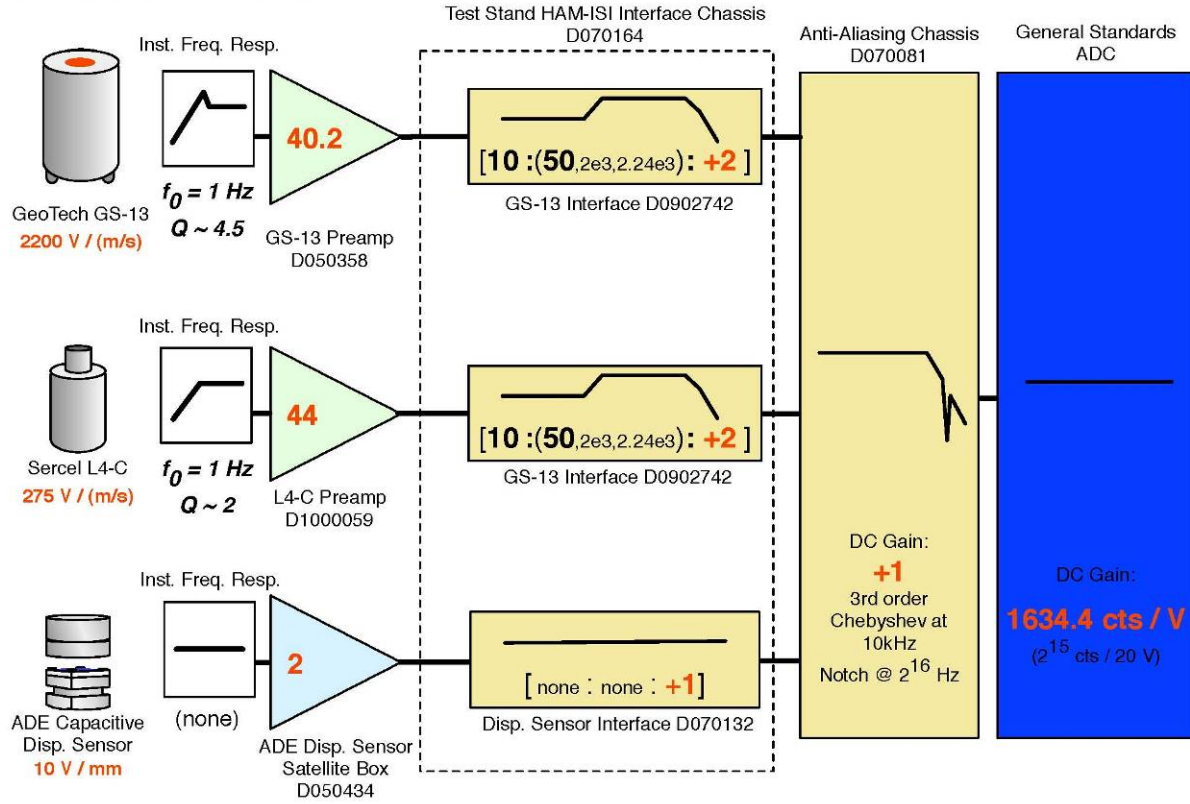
Test Stand HAM-ISI Interface Chassis
D070164

Anti-Aliasing Chassis
D070081

General Standards
ADC

Inst. Freq. Resp.

40.2

$[\mathbf{10}:(\mathbf{50}_{2e3,2.24e3}):+2]$

GS-13 Interface D0902742

GeoTech GS-13
2200 V / (m/s)

$f_0 = 1$ Hz
Q ~ 4.5

GS-13 Preamp
D050358

Inst. Freq. Resp.

44

$[\mathbf{10}:(\mathbf{50}_{2e3,2.24e3}):+2]$

GS-13 Interface D0902742

Sercel L4-C
275 V / (m/s)

$f_0 = 1$ Hz
Q ~ 2

L4-C Preamp
D1000059

Inst. Freq. Resp.

2

[ none : none : +1]

Disp. Sensor Interface D070132

ADE Capacitive
Disp. Sensor
10 V / mm

(none)

ADE Disp. Sensor
Satellite Box
D050434

DC Gain:
+1
3rd order
Chebyshev at
10kHz
Notch @ $2^{16}$ Hz

DC Gain:
1634.4 cts / V
($2^{15}$ cts / 20 V)